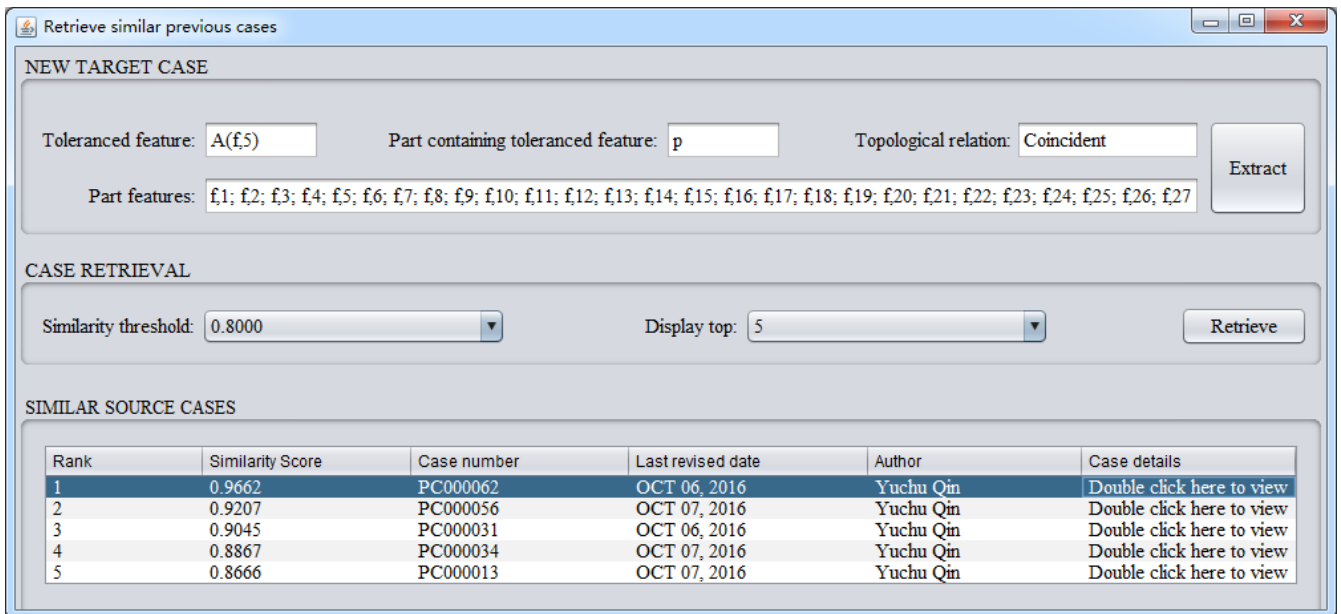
Retrieve similar previous cases

NEW TARGET CASE

Toleranced feature: A(f,5)

Part containing toleranced feature: p

Topological relation: Coincident

Extract

Part features: f,1; f,2; f,3; f,4; f,5; f,6; f,7; f,8; f,9; f,10; f,11; f,12; f,13; f,14; f,15; f,16; f,17; f,18; f,19; f,20; f,21; f,22; f,23; f,24; f,25; f,26; f,27

CASE RETRIEVAL

Similarity threshold: 0.8000

Display top: 5

Retrieve

SIMILAR SOURCE CASES

| Rank | Similarity Score | Case number | Last revised date | Author | Case details |
|---|---|---|---|---|---|
| 1 | 0.9662 | PC000062 | OCT 06, 2016 | Yuchu Qin | Double click here to view |
| 2 | 0.9207 | PC000056 | OCT 07, 2016 | Yuchu Qin | Double click here to view |
| 3 | 0.9045 | PC000031 | OCT 06, 2016 | Yuchu Qin | Double click here to view |
| 4 | 0.8867 | PC000034 | OCT 07, 2016 | Yuchu Qin | Double click here to view |
| 5 | 0.8666 | PC000013 | OCT 07, 2016 | Yuchu Qin | Double click here to view |